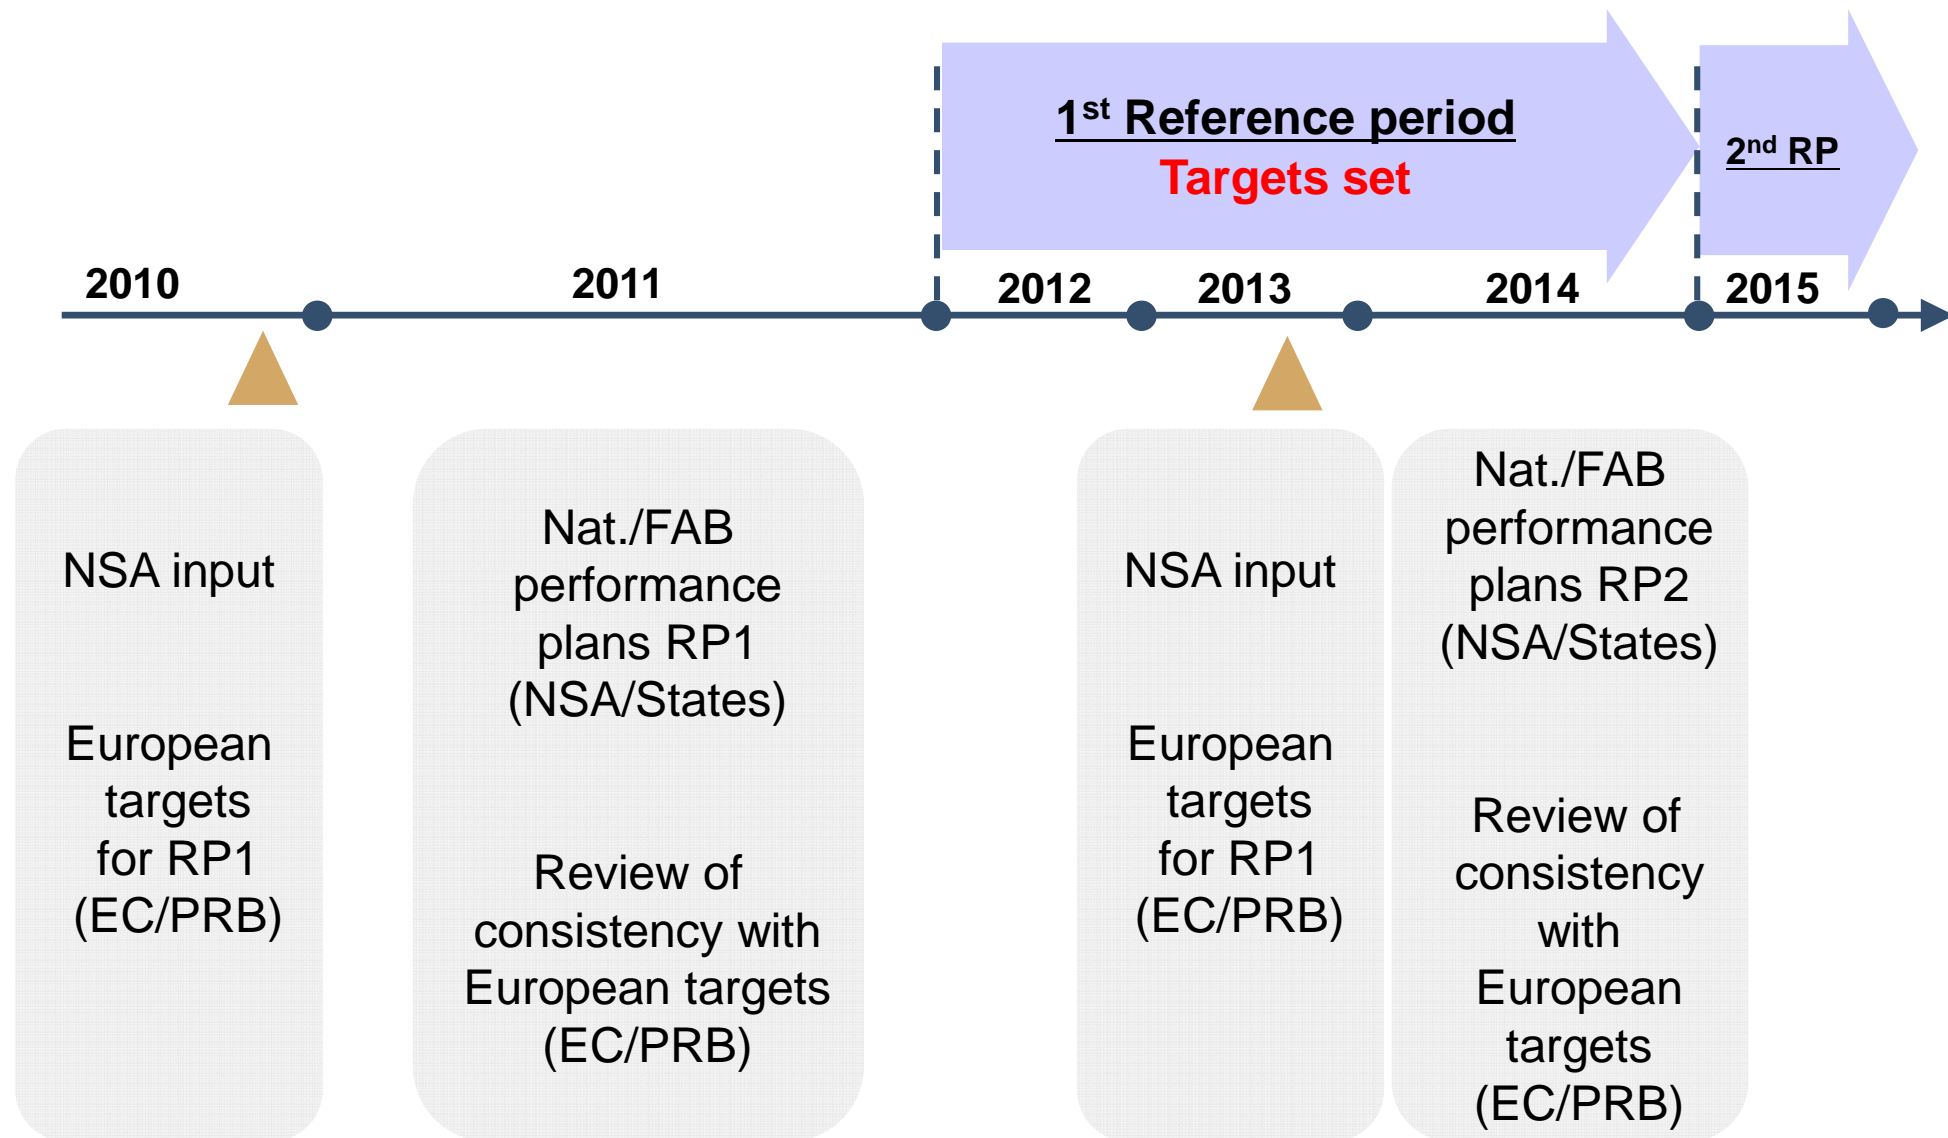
1$^{st}$ Reference period
Targets set

2$^{nd}$ RP

2010

2011

2012

2013

2014

2015

NSA input

European targets for RP1 (EC/PRB)

Nat./FAB performance plans RP1 (NSA/States)

Review of consistency with European targets (EC/PRB)

NSA input

European targets for RP1 (EC/PRB)

Nat./FAB performance plans RP2 (NSA/States)

Review of consistency with European targets (EC/PRB)